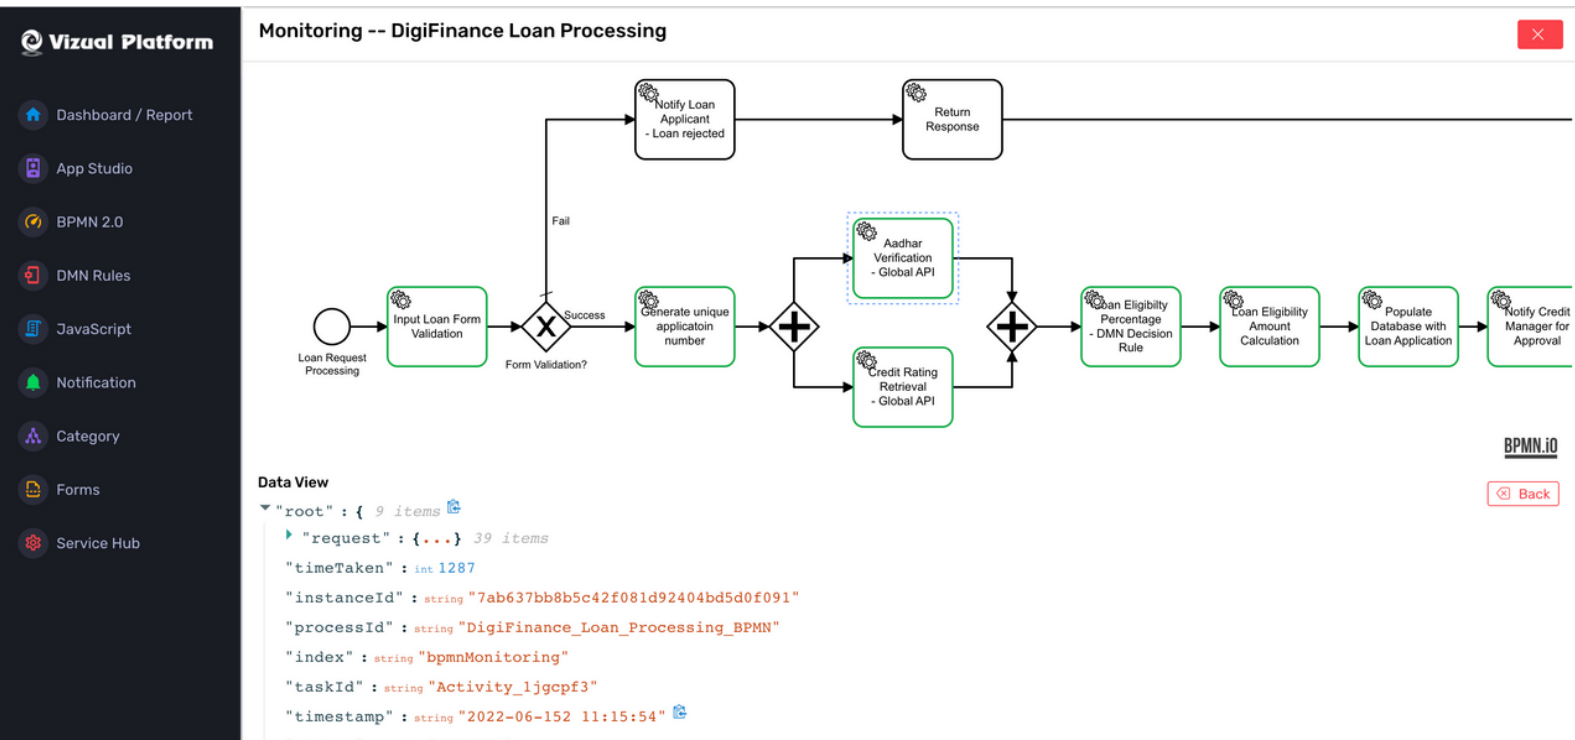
Vizual Platform

Dashboard / Report

App Studio

BPMN 2.0

DMN Rules

JavaScript

Notification

Category

Forms

Service Hub

Monitoring -- DigiFinance Loan Processing

Notify Loan Applicant - Loan rejected

Return Response

Fail

Aadhar Verification - Global API

Loan Request Processing

Input Loan Form Validation

Success

Form Validation?

Generate unique applicatoin number

Loan Eligibilty Percentage - DMN Decision Rule

Loan Eligibility Amount Calculation

Populate Database with Loan Application

Notify Credit Manager for Approval

Credit Rating Retrieval - Global API

BPMN.io

Data View

Back

"root" : { 9 items

"request" : {...} 39 items

"timeTaken" : int 1287

"instanceId" : string "7ab637bb8b5c42f081d92404bd5d0f091"

"processId" : string "DigiFinance_Loan_Processing_BPMN"

"index" : string "bpmnMonitoring"

"taskId" : string "Activity_1jgcpf3"

"timestamp" : string "2022-06-152 11:15:54"